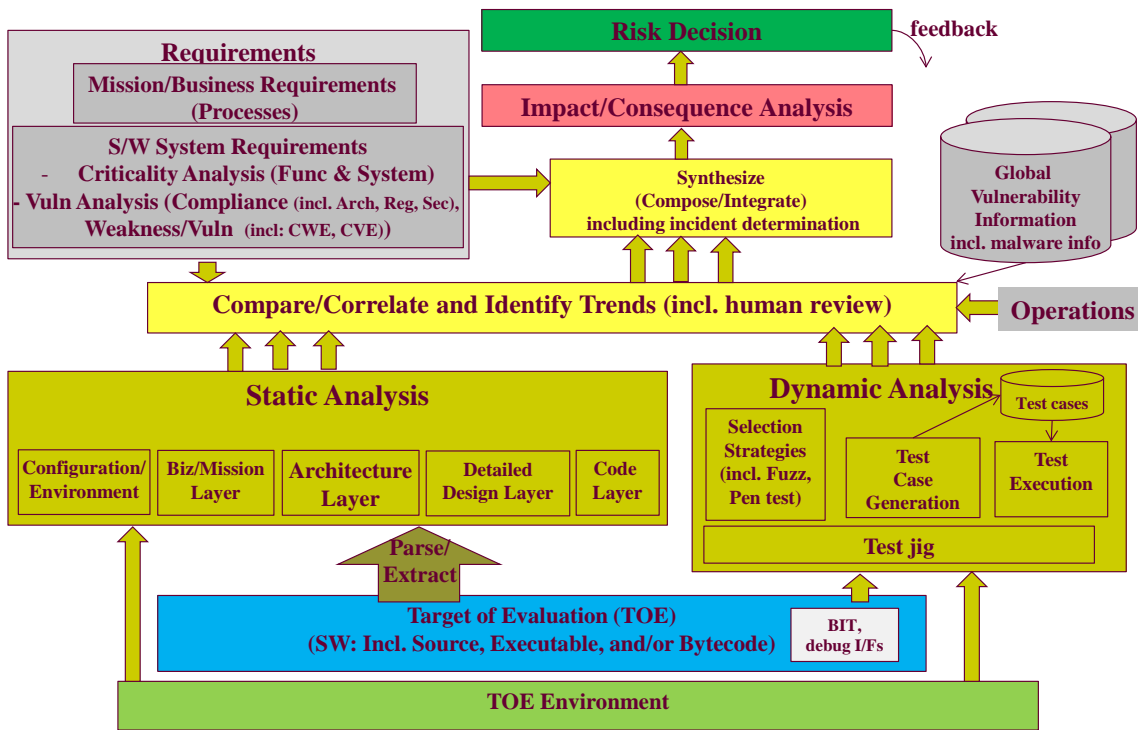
Risk Decision

feedback

Requirements

Mission/Business Requirements (Processes)

S/W System Requirements
- Criticality Analysis (Func & System)
- Vuln Analysis (Compliance (incl. Arch, Reg, Sec), Weakness/Vuln (incl: CWE, CVE))

Impact/Consequence Analysis

Synthesize (Compose/Integrate) including incident determination

Global Vulnerability Information incl. malware info

Compare/Correlate and Identify Trends (incl. human review)

Operations

Static Analysis

Configuration/ Environment

Biz/Mission Layer

Architecture Layer

Detailed Design Layer

Code Layer

Dynamic Analysis

Test cases

Selection Strategies (incl. Fuzz, Pen test)

Test Case Generation

Test Execution

Test jig

Parse/ Extract

Target of Evaluation (TOE) (SW: Incl. Source, Executable, and/or Bytecode)

BIT, debug I/Fs

TOE Environment